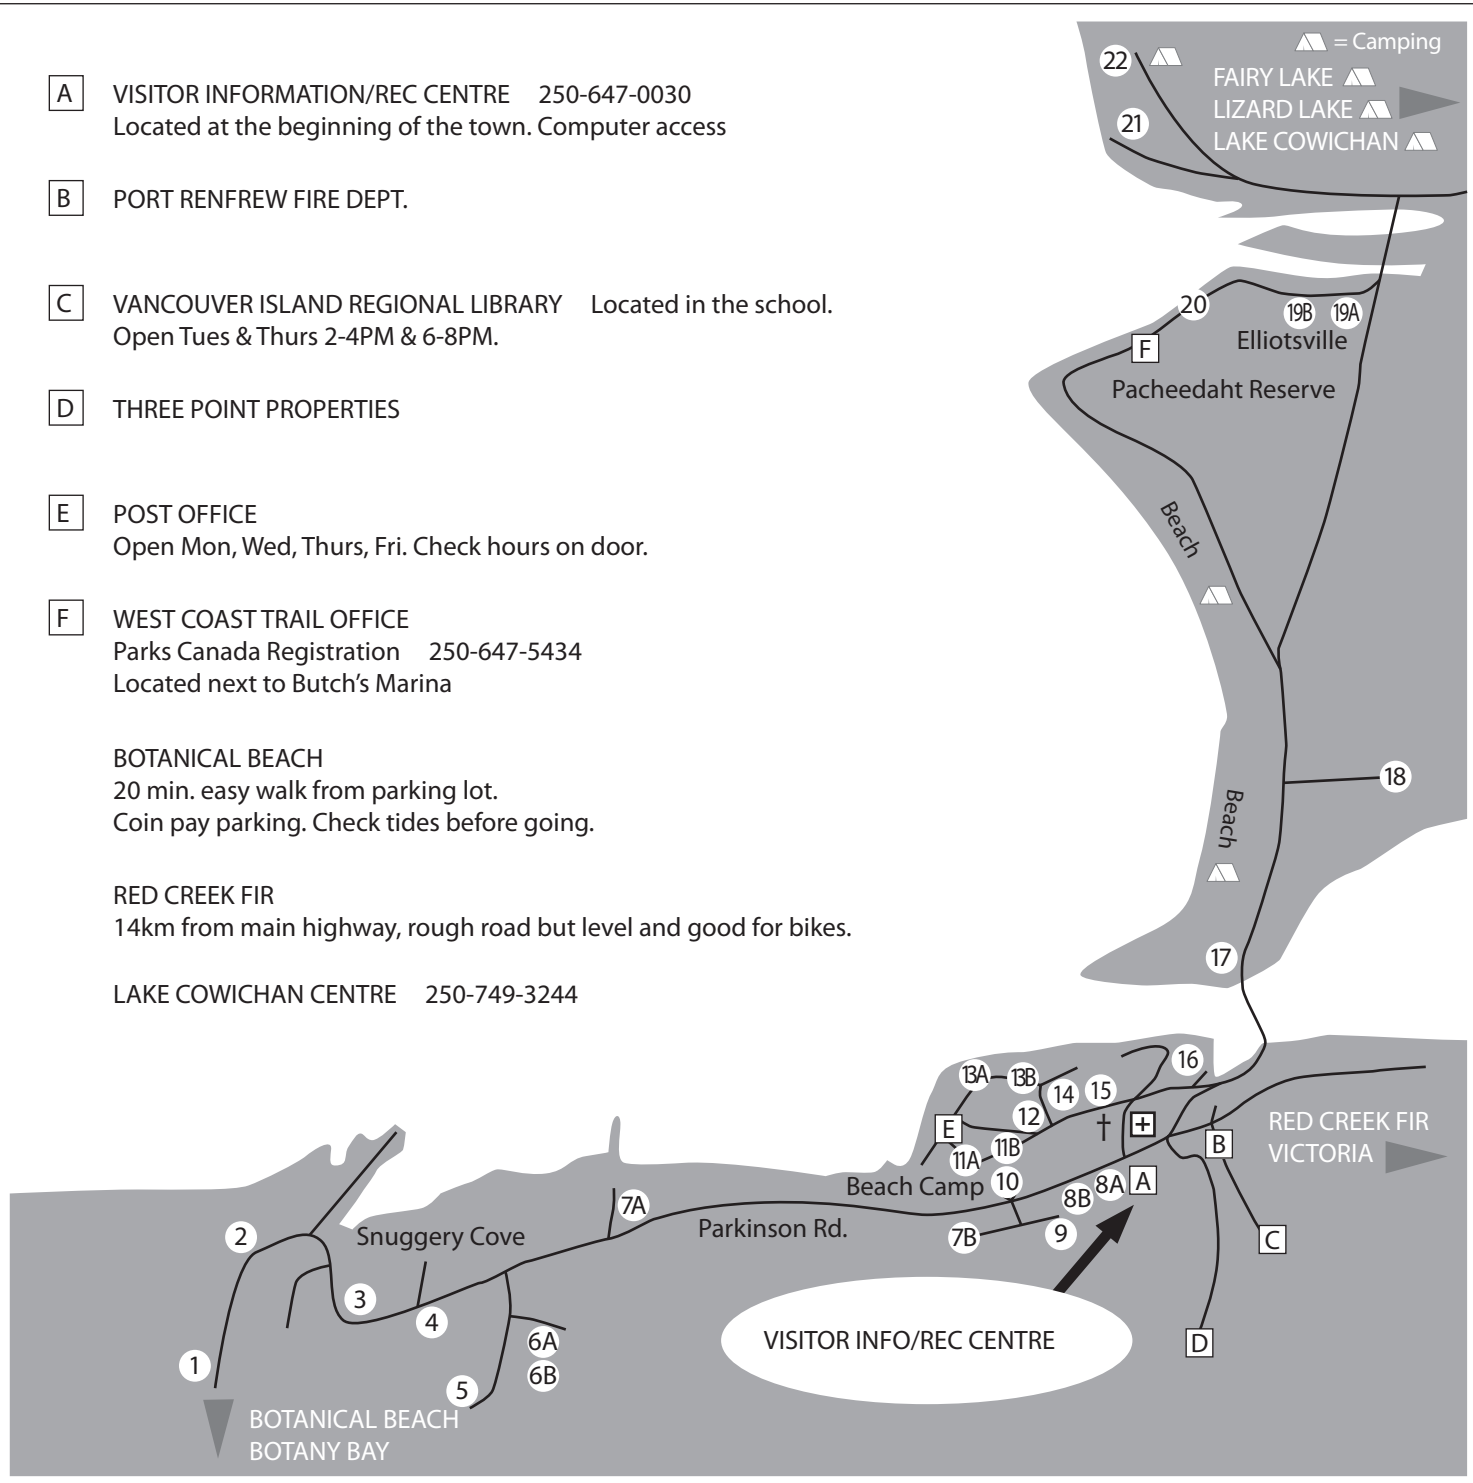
A VISITOR INFORMATION/REC CENTRE 250-647-0030
Located at the beginning of the town. Computer access

B PORT RENFREW FIRE DEPT.

C VANCOUVER ISLAND REGIONAL LIBRARY Located in the school.
Open Tues & Thurs 2-4PM & 6-8PM.

D THREE POINT PROPERTIES

E POST OFFICE
Open Mon, Wed, Thurs, Fri. Check hours on door.

F WEST COAST TRAIL OFFICE
Parks Canada Registration 250-647-5434
Located next to Butch's Marina

BOTANICAL BEACH
20 min. easy walk from parking lot.
Coin pay parking. Check tides before going.

RED CREEK FIR
14km from main highway, rough road but level and good for bikes.

LAKE COWICHAN CENTRE 250-749-3244

= Camping
22
21
FAIRY LAKE
LIZARD LAKE
LAKE COWICHAN
20
19B 19A
F
Elliotsville
Pacheedaht Reserve
Beach
18
Beach
17
16
13A 13B
14 15
12
E
11B
11A
Beach Camp
10
8B 8A A
B
RED CREEK FIR
VICTORIA
C
7A
Parkinson Rd.
9
7B
2
Snuggery Cove
3
4
6A
6B
1
5
VISITOR INFO/REC CENTRE
D
BOTANICAL BEACH
BOTANY BAY